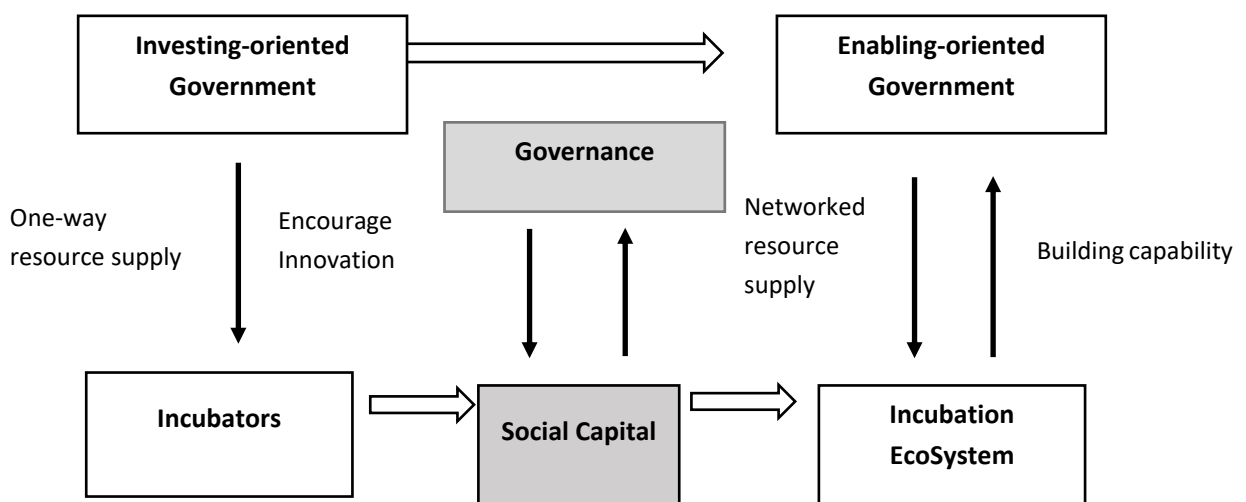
Investing-oriented Government

Enabling-oriented Government

Governance

One-way resource supply

Encourage Innovation

Networked resource supply

Building capability

Incubators

Social Capital

Incubation EcoSystem